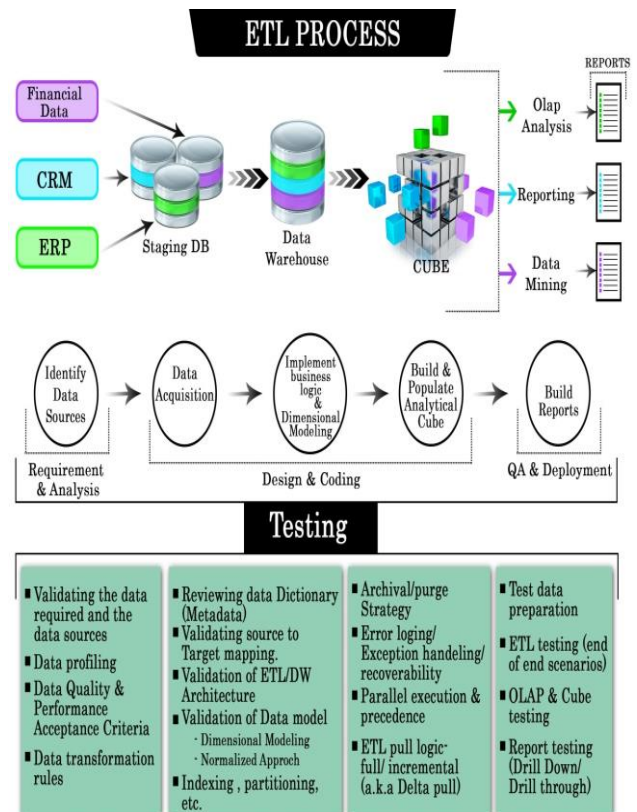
ETL PROCESS

Financial Data

CRM

ERP

Staging DB

Data Warehouse

CUBE

REPORTS

Olap Analysis

Reporting

Data Mining

Identify Data Sources

Data Acquisition

Implement business logic & Dimensional Modeling

Build & Populate Analytical Cube

Build Reports

Requirement & Analysis

Design & Coding

QA & Deployment

Testing

- Validating the data required and the data sources
- Data profiling
- Data Quality & Performance Acceptance Criteria
- Data transformation rules

- Reviewing data Dictionary (Metadata)
- Validating source to Target mapping.
- Validation of ETL/DW Architecture
- Validation of Data model
  - Dimensional Modeling
  - Normalized Approch
- Indexing , partitioning, etc.

- Archival/purge Strategy
- Error loging/ Exception handeling/ recoverability
- Parallel execution & precedence
- ETL pull logic- full/ incremental (a.k.a Delta pull)

- Test data preparation
- ETL testing (end of end scenarios)
- OLAP & Cube testing
- Report testing (Drill Down/ Drill through)